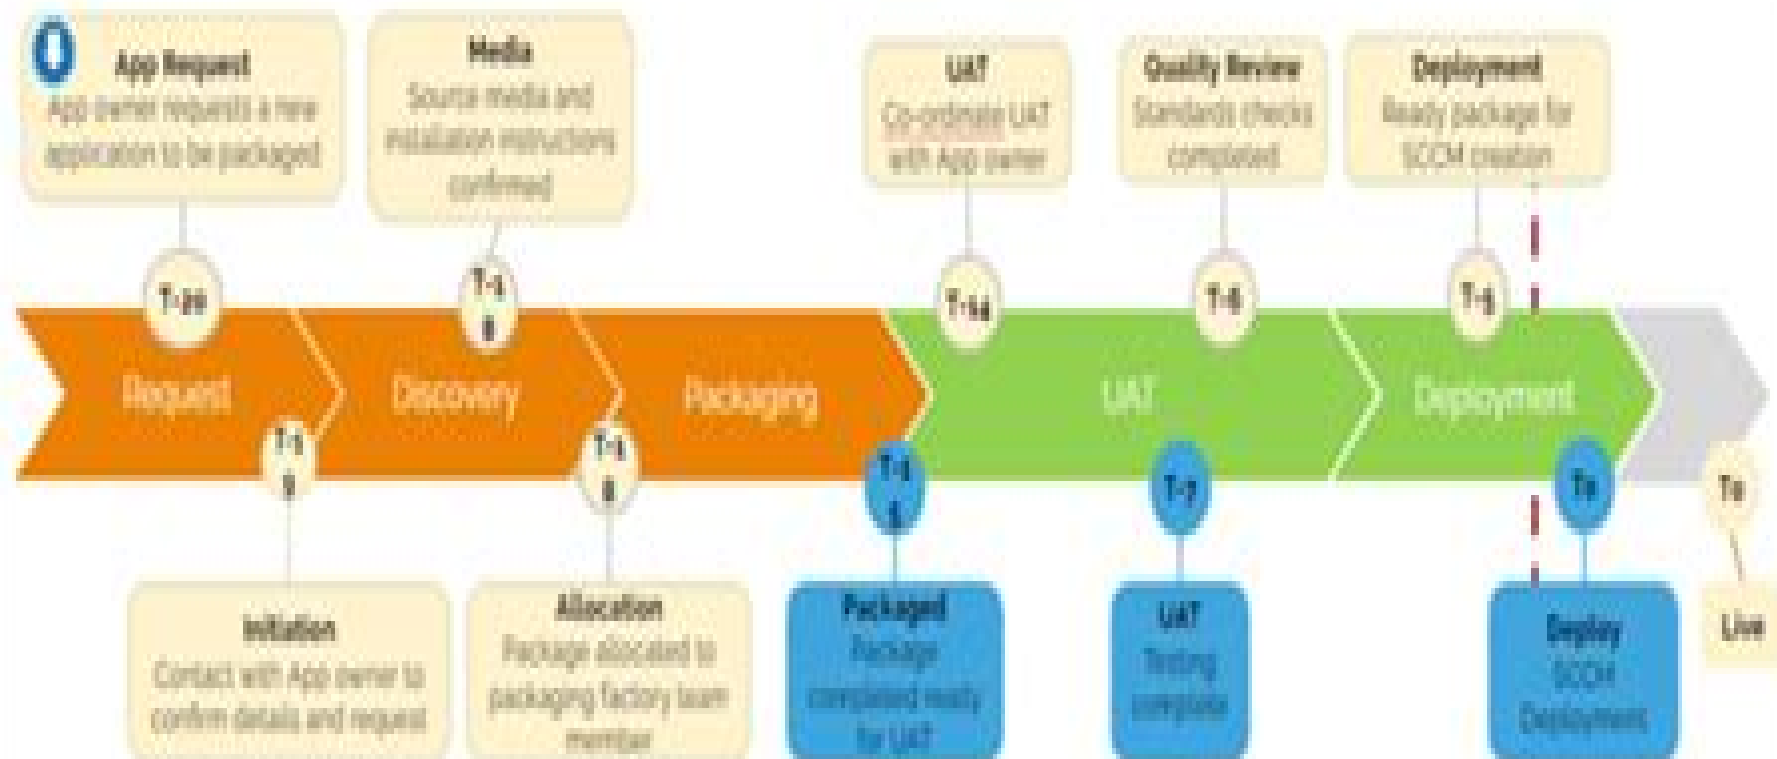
App Request
App owner requests a new application to be packaged

Media
Source media and installation instructions confirmed

UAT
Co-ordinate UAT with App owner

Quality Review
Standards checks completed

Deployment
Ready package for SCCM creation

T-20

T-18

T-14

T-8

T-5

Request

Discovery

Packaging

UAT

Deployment

T-19

T-18

T-15

T-7

T0

T0

Initiation
Contact with App owner to confirm details and request

Allocation
Package allocated to packaging factory team member

Packaged
Package completed ready for UAT

UAT
Testing complete

Deploy
SCCM Deployment

Live